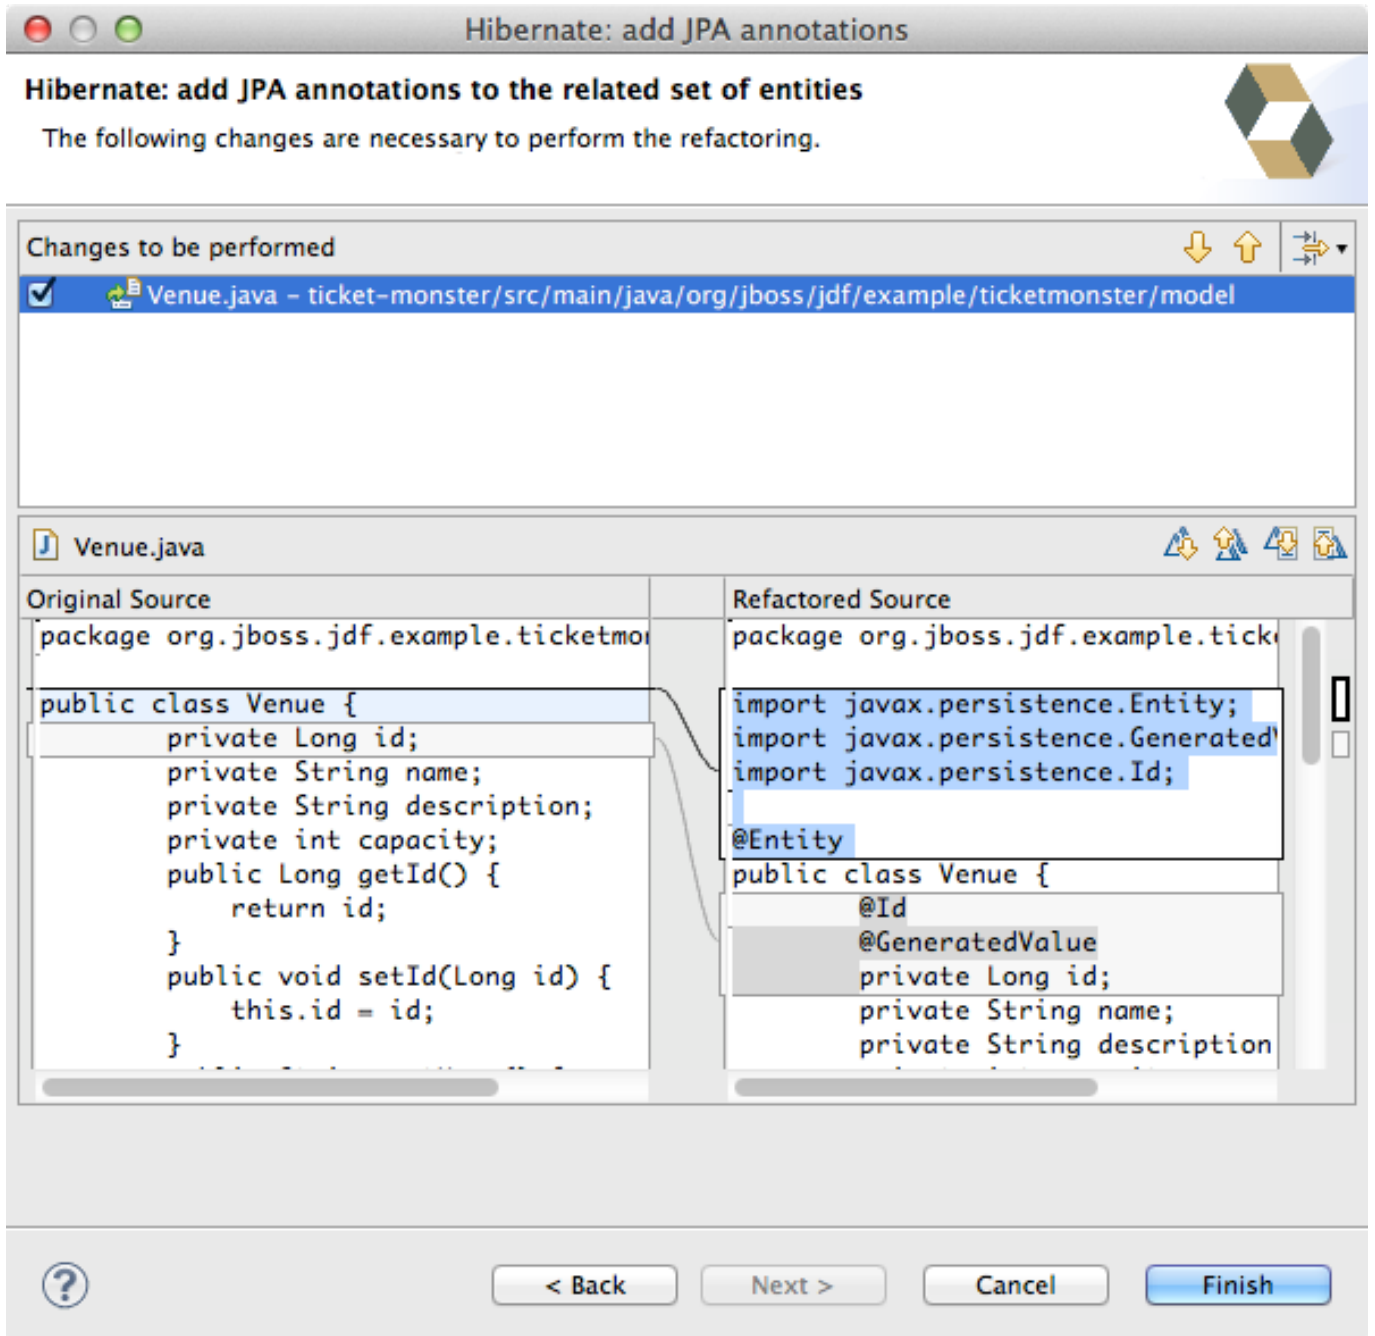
Hibernate: add JPA annotations

Hibernate: add JPA annotations to the related set of entities

The following changes are necessary to perform the refactoring.

Changes to be performed

Venue.java - ticket-monster/src/main/java/org/jboss/jdf/example/ticketmonster/model

Venue.java

Original Source

package org.jboss.jdf.example.ticketmo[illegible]

public class Venue {
private Long id;
private String name;
private String description;
private int capacity;
public Long getId() {
return id;
}
public void setId(Long id) {
this.id = id;
}

Refactored Source

package org.jboss.jdf.example.tick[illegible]

import javax.persistence.Entity;
import javax.persistence.Generated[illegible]
import javax.persistence.Id;

@Entity
public class Venue {
@Id
@GeneratedValue
private Long id;
private String name;
private String description

< Back
Next >
Cancel
Finish